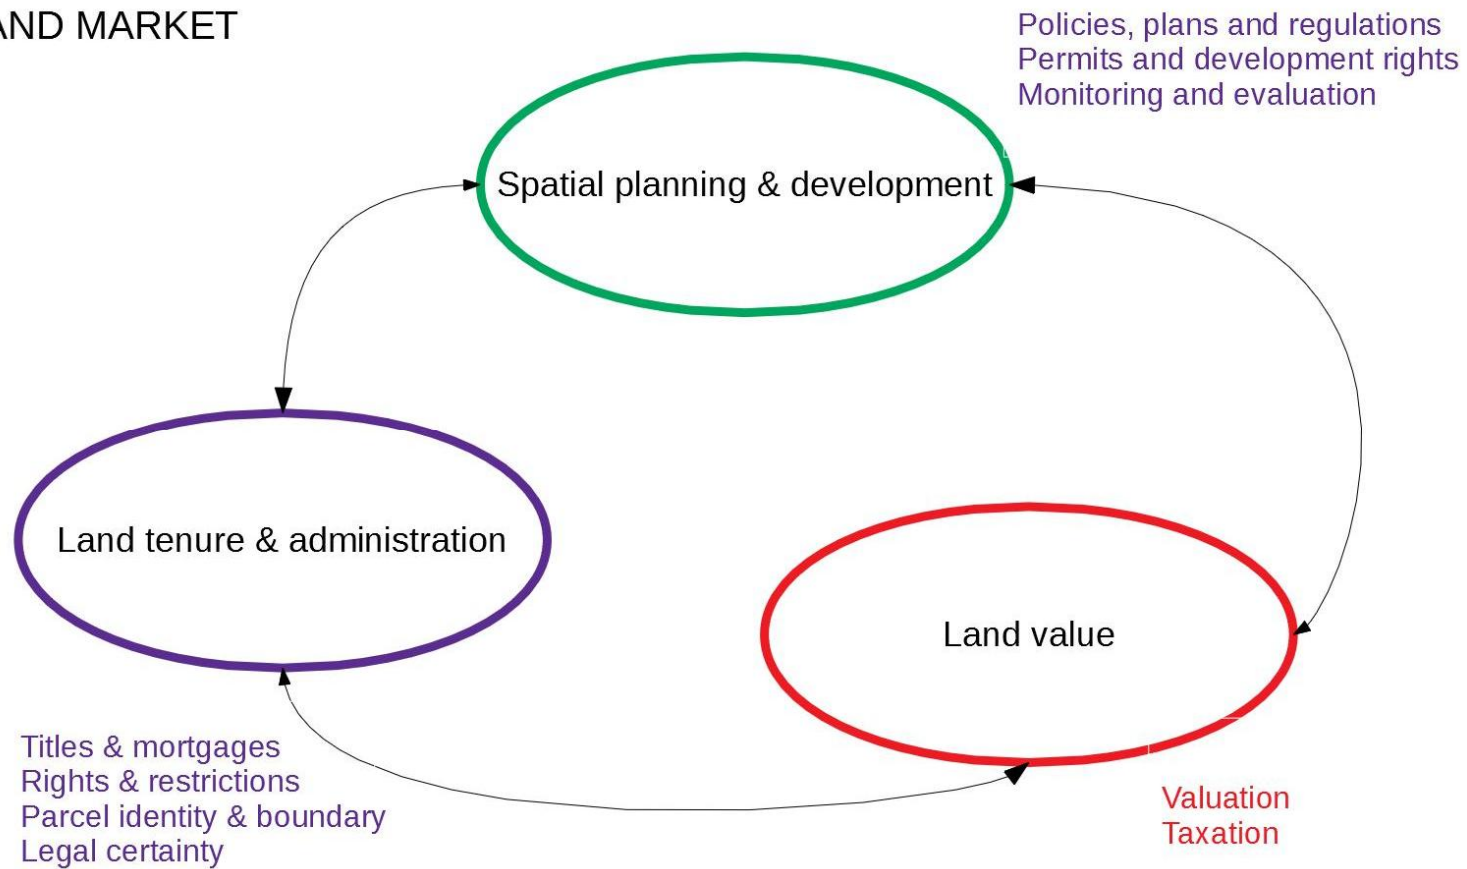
ND MARKET

Policies, plans and regulations
Permits and development rights
Monitoring and evaluation

Spatial planning & development

Land tenure & administration

Land value

Titles & mortgages
Rights & restrictions
Parcel identity & boundary
Legal certainty

Valuation
Taxation